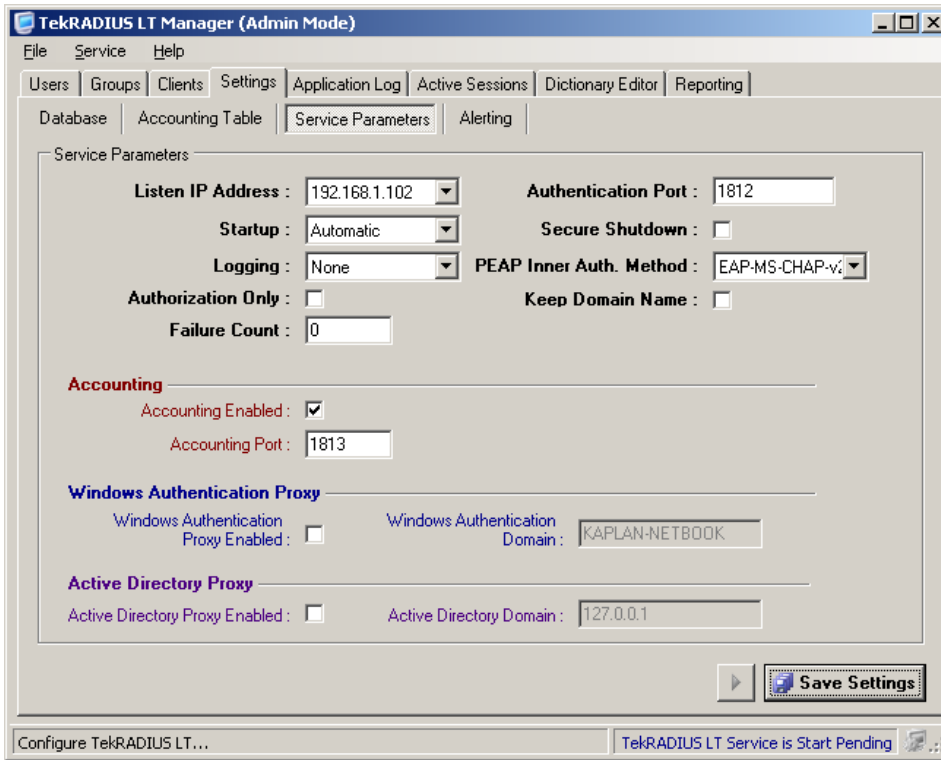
TekRADIUS LT Manager (Admin Mode)

File Service Help

Users | Groups | Clients | Settings | Application Log | Active Sessions | Dictionary Editor | Reporting

Database | Accounting Table | Service Parameters | Alerting

Service Parameters

Listen IP Address : 192.168.1.102

Authentication Port : 1812

Startup : Automatic

Secure Shutdown :

Logging : None

PEAP Inner Auth. Method : EAP-MS-CHAP-v2

Authorization Only :

Keep Domain Name :

Failure Count : 0

Accounting

Accounting Enabled : ✓

Accounting Port : 1813

Windows Authentication Proxy

Windows Authentication Proxy Enabled :

Windows Authentication Domain : KAPLAN-NETBOOK

Active Directory Proxy

Active Directory Proxy Enabled :

Active Directory Domain : 127.0.0.1

Save Settings

Configure TekRADIUS LT...

TekRADIUS LT Service is Start Pending